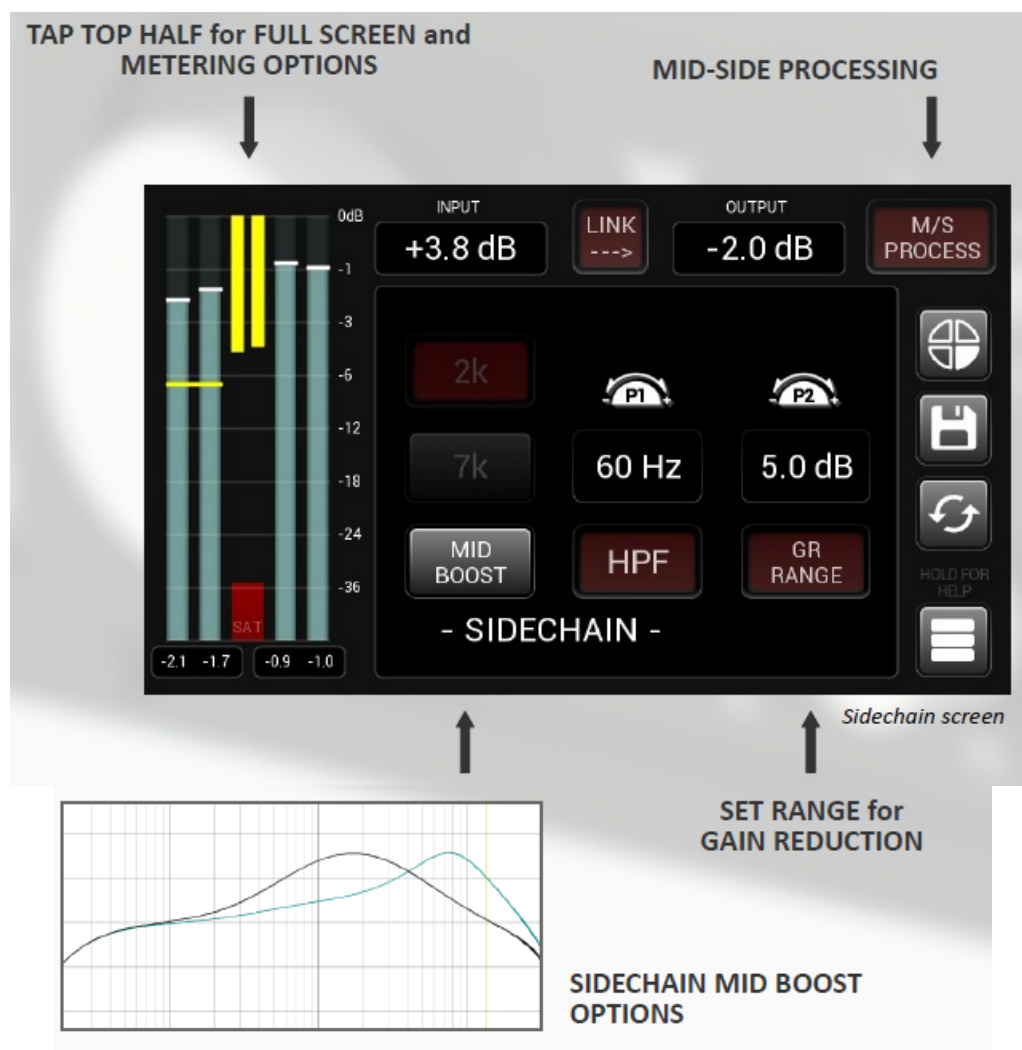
TAP TOP HALF for FULL SCREEN and METERING OPTIONS

MID-SIDE PROCESSING

0dB
-1
-3
-6
-12
-18
-24
-36
SAT
-2.1 -1.7
-0.9 -1.0

INPUT
+3.8 dB

LINK
--->

OUTPUT
-2.0 dB

M/S PROCESS

2k
7k
MID BOOST

P1
60 Hz
HPF

P2
5.0 dB
GR RANGE

- SIDECHAIN -

HOLD FOR HELP

Sidechain screen

SET RANGE for GAIN REDUCTION

SIDECHAIN MID BOOST OPTIONS